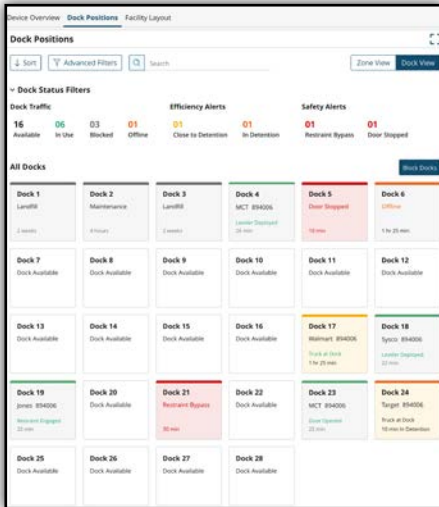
Device Overview Dock Positions Facility Layout

Dock Positions

Sort Advanced Filters Search

Zone View Dock View

Dock Status Filters

Dock Traffic

16 Available 06 In Use 03 Blocked 01 Offline

Efficiency Alerts

01 Close to Detention 01 In Detention

Safety Alerts

01 Restraint Bypass 01 Door Stopped

All Docks

Block Docks

Dock 1
Landfill
2 weeks

Dock 2
Maintenance
4 hours

Dock 3
Landfill
2 weeks

Dock 4
MCT 894006
Leveler Deployed
28 min

Dock 5
Door Stopped
10 min

Dock 6
Offline
1 hr 25 min

Dock 7
Dock Available

Dock 8
Dock Available

Dock 9
Dock Available

Dock 10
Dock Available

Dock 11
Dock Available

Dock 12
Dock Available

Dock 13
Dock Available

Dock 14
Dock Available

Dock 15
Dock Available

Dock 16
Dock Available

Dock 17
Walmart 894006
Truck at Dock
1 hr 25 min

Dock 18
Sysco 894006
Leveler Deployed
22 min

Dock 19
Jones 894006
Restraint Engaged
22 min

Dock 20
Dock Available

Dock 21
Restraint Bypass
30 min

Dock 22
Dock Available

Dock 23
MCT 894006
Door Opened
28 min

Dock 24
Target 894006
Truck at Dock
10 min in Detention

Dock 25
Dock Available

Dock 26
Dock Available

Dock 27
Dock Available

Dock 28
Dock Available